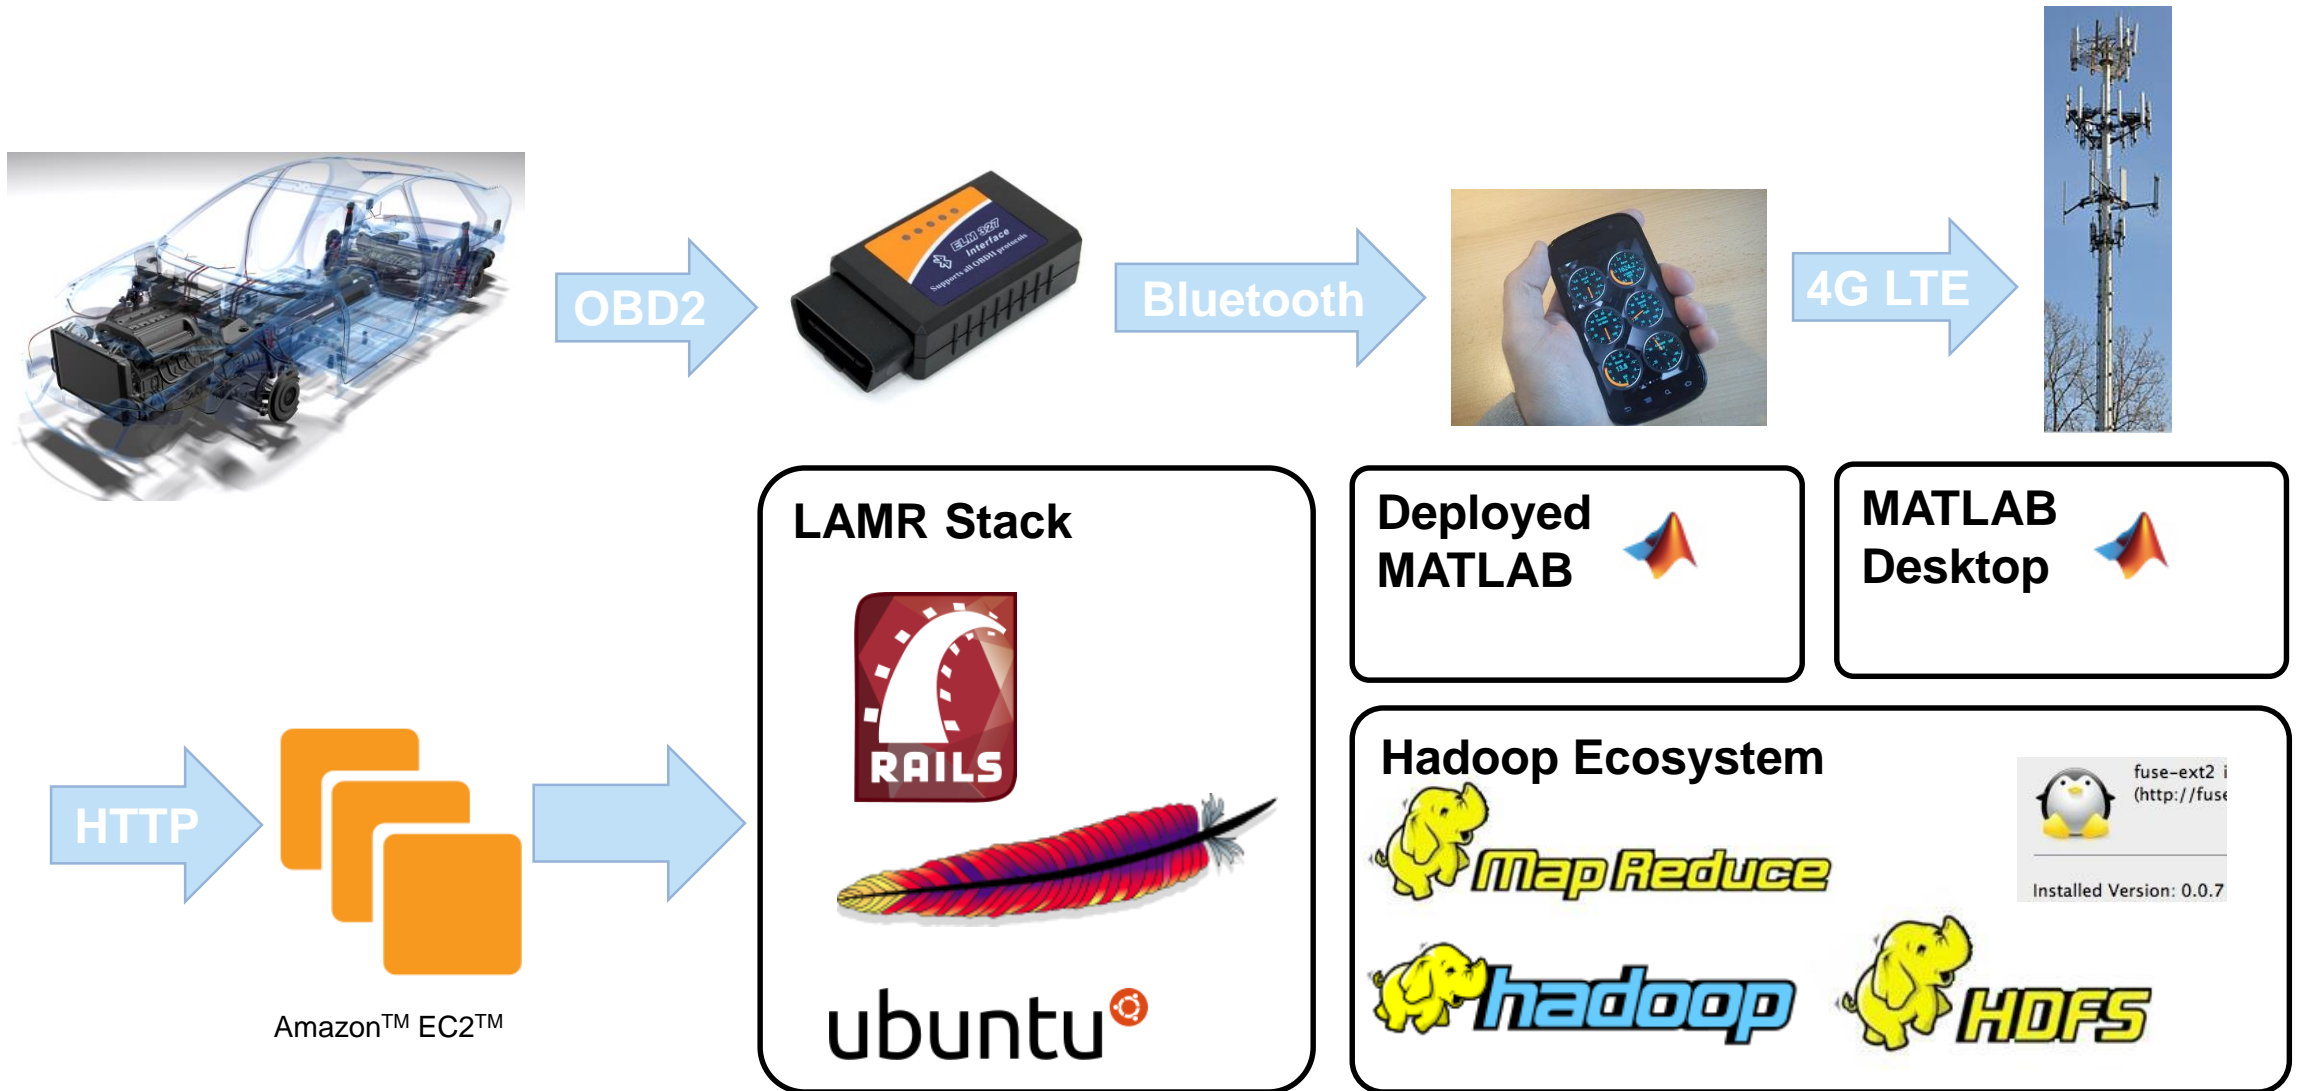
OBD2

ELM 327 Interface
Supports all OBDII protocols

Bluetooth

4G LTE

LAMR Stack

RAILS

ubuntu

Deployed MATLAB

MATLAB Desktop

Hadoop Ecosystem

MapReduce

fuse-ext2 i
(http://fuse

Installed Version: 0.0.7

hadoop

HDFS

HTTP

Amazon$^{TM}$ EC2$^{TM}$